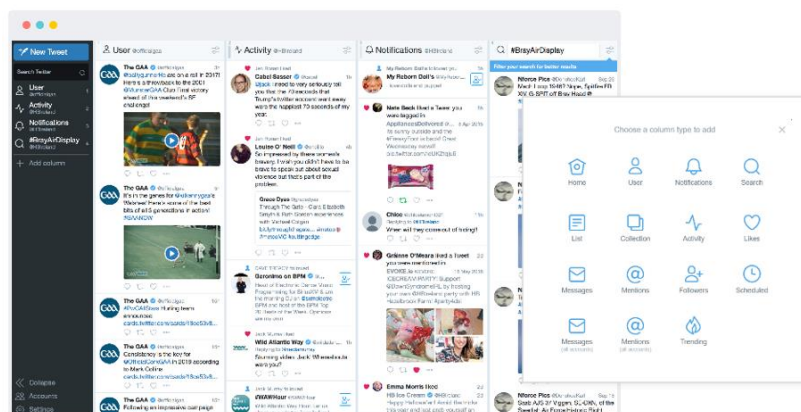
New Tweet

Search Twitter

User

Activity

Notifications

#BrsyAirDisplay

Add column

User

Activity

Notifications

#BrsyAirDisplay

The GAA
Here's a throwback to the 2001 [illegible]

The GAA
It's in the genes for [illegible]

The GAA
#ProGAAStars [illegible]

The GAA
Consistency is the key for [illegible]

The GAA
Following an impressive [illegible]

Cabel Sasser

Louise O' Neill
So impressed by these women's bravery. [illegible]

Geronimo on BPM

Wild Atlantic Way
Stunning video. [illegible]

#WAWHour

My Reborn Doll's

Nete Beck

Chloe
Wear will they comeout of hiding?

Gráinne O'Meara

Emma Morris

Filter your search for better results

Nforce Pics

Choose a column type to add

Home

User

Notifications

Search

List

Collection

Activity

Likes

Messages

Mentions

Followers

Scheduled

Messages
(all accounts)

Mentions
(all accounts)

Trending

Collapse

Accounts

Settings